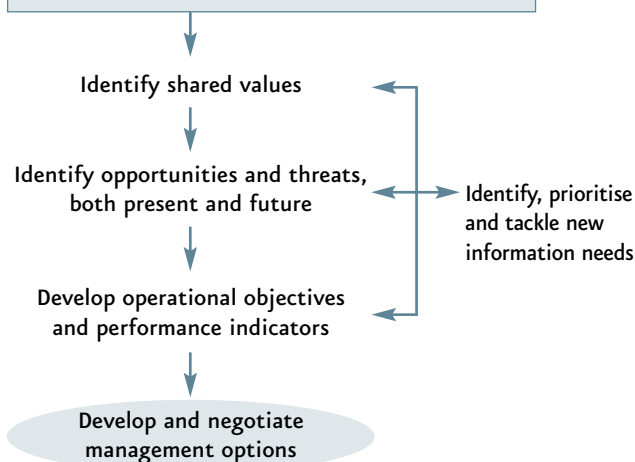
Identify shared values

Identify opportunities and threats, both present and future

Identify, prioritise and tackle new information needs

Develop operational objectives and performance indicators

Develop and negotiate management options